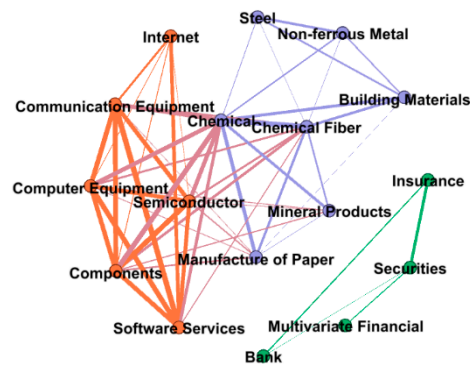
Steel
Non-ferrous Metal
Internet
Building Materials
Communication Equipment
Chemical
Chemical Fiber
Insurance
Computer Equipment
Semiconductor
Mineral Products
Securities
Components
Manufacture of Paper
Multivariate Financial
Software Services
Bank